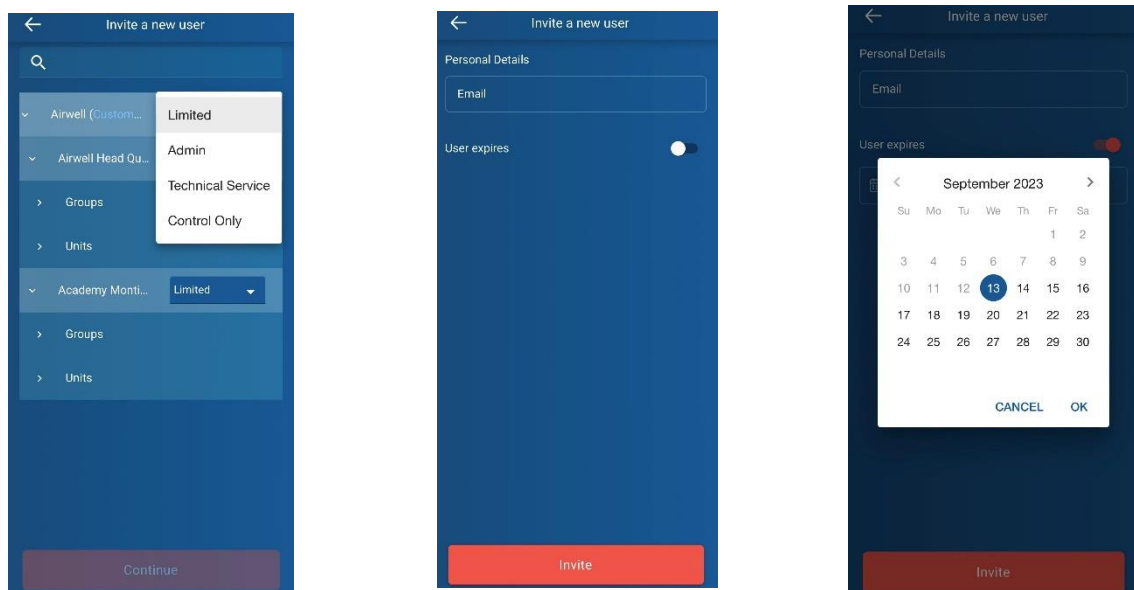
Invite a new user

Airwell (Custom...
Limited
Admin
Technical Service
Control Only
Airwell Head Qu...
Groups
Units
Academy Monti...
Limited
Groups
Units

Continue

Invite a new user

Personal Details

Email

User expires

Invite

Invite a new user

Personal Details

Email

User expires

September 2023

| Su | Mo | Tu | We | Th | Fr | Sa |
|---|---|---|---|---|---|---|
| | | | | | 1 | 2 |
| 3 | 4 | 5 | 6 | 7 | 8 | 9 |
| 10 | 11 | 12 | 13 | 14 | 15 | 16 |
| 17 | 18 | 19 | 20 | 21 | 22 | 23 |
| 24 | 25 | 26 | 27 | 28 | 29 | 30 |

CANCEL OK

Invite